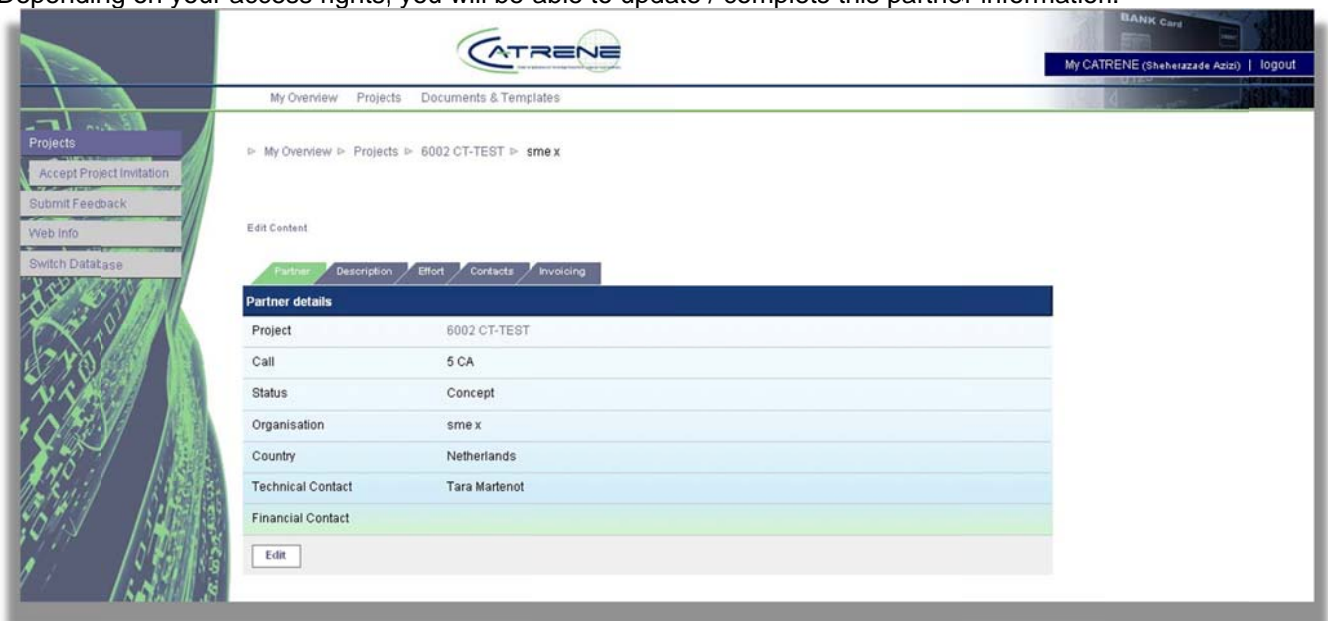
Depending on your access rights, you will be able to update / complete this partner information.

BANK Card

CATRENE

My CATRENE (Sheherazade Azizi) | logout

My Overview Projects Documents & Templates

Projects
Accept Project Invitation
Submit Feedback
Web Info
Switch Database

▹ My Overview ▹ Projects ▹ 6002 CT-TEST ▹ sme x

Edit Content

Partner Description Effort Contacts Invoicing

| Partner details | |
|---|---|
| Project | 6002 CT-TEST |
| Call | 5 CA |
| Status | Concept |
| Organisation | sme x |
| Country | Netherlands |
| Technical Contact | Tara Martenot |
| Financial Contact | |

Edit